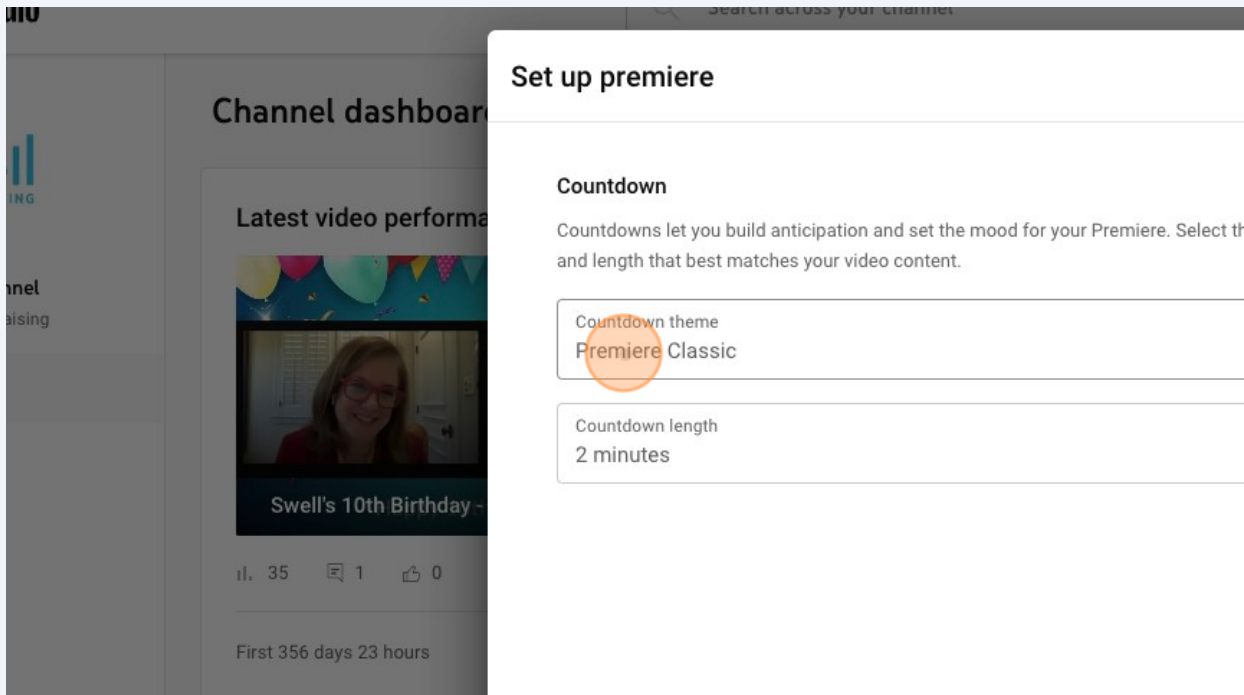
dio

Search across your channel

ING

nnel
aising

Channel dashboar

Latest video performa

Swell's 10th Birthday -

35 1 0

First 356 days 23 hours

Set up premiere

Countdown

Countdowns let you build anticipation and set the mood for your Premiere. Select th and length that best matches your video content.

Countdown theme
Premiere Classic

Countdown length
2 minutes